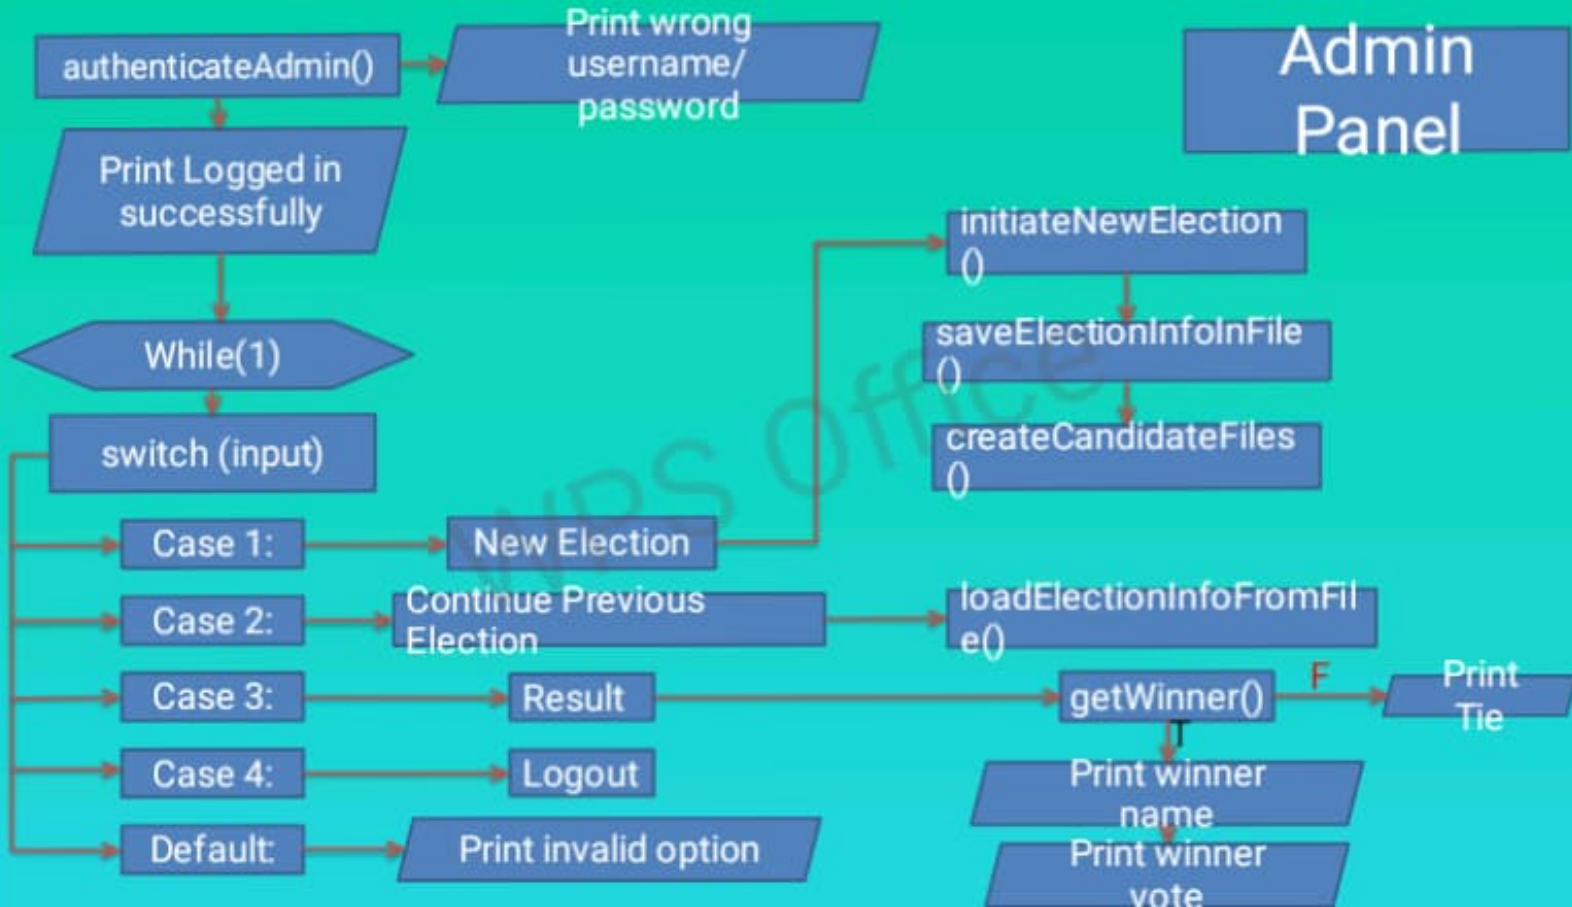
Admin Panel

authenticateAdmin()

Print wrong username/ password

Print Logged in successfully

While(1)

switch (input)

Case 1:

New Election

initiateNewElection ()

saveElectionInfoInFile ()

createCandidateFiles ()

Case 2:

Continue Previous Election

loadElectionInfoFromFile()

Case 3:

Result

getWinner()

F

Print Tie

T

Print winner name

Print winner vote

Case 4:

Logout

Default:

Print invalid option

WPS Office